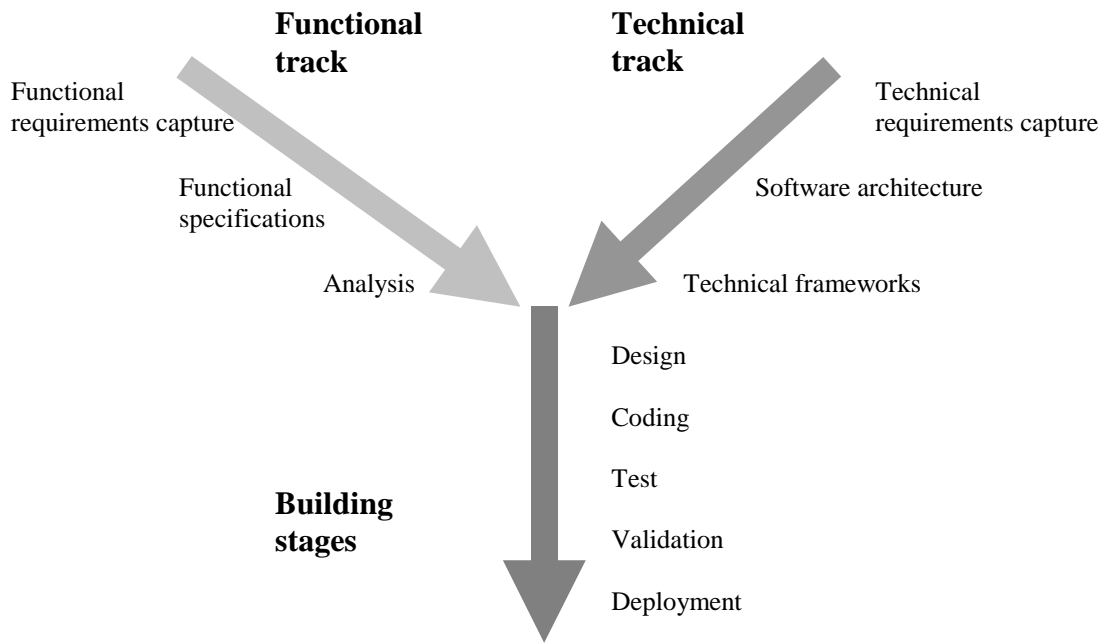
Functional track

Technical track

Functional requirements capture

Technical requirements capture

Functional specifications

Software architecture

Analysis

Technical frameworks

Design

Coding

Test

Building stages

Validation

Deployment